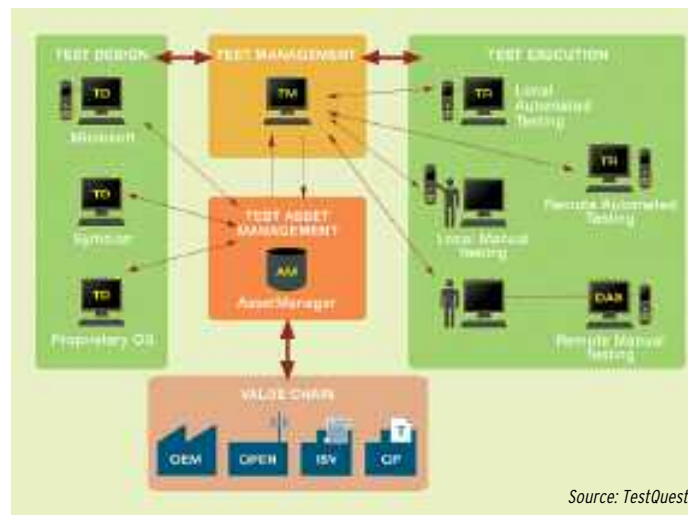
TEST DESIGN

TD

Microsoft

TD

Symbian

TD

Proprietary OS

TEST MANAGEMENT

TM

TEST ASSET MANAGEMENT

AM

AssetManager

TEST EXECUTION

TR

Local Automated Testing

TR

Remote Automated Testing

Local Manual Testing

DAS

Remote Manual Testing

VALUE CHAIN

OEM

OPEN

ISV

CP

T

Source: TestQuest